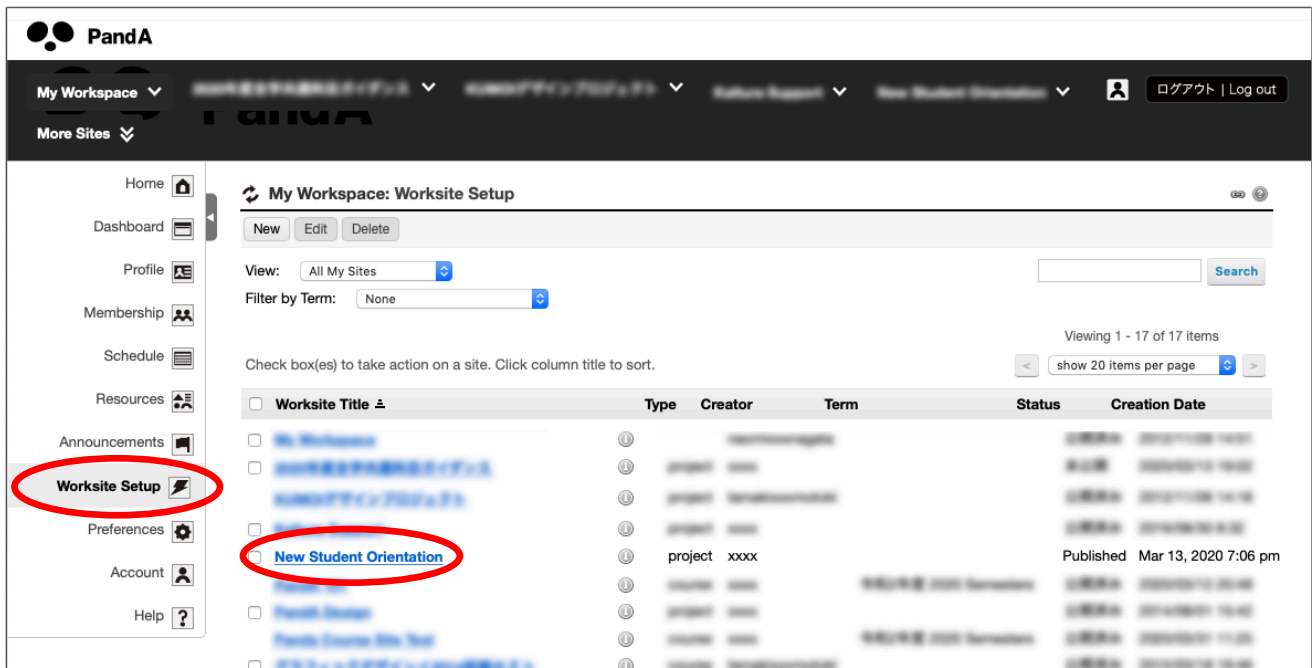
PandA

My Workspace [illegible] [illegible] Kaltura Support New Student Orientation ログアウト | Log out

More Sites

Home

Dashboard

Profile

Membership

Schedule

Resources

Announcements

Worksite Setup

Preferences

Account

Help

My Workspace: Worksite Setup

New Edit Delete

View: All My Sites

Filter by Term: None

Search

Viewing 1 - 17 of 17 items

Check box(es) to take action on a site. Click column title to sort.

show 20 items per page

| Worksite Title | Type | Creator | Term | Status | Creation Date |
|---|---|---|---|---|---|
| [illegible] | | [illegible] | | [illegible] | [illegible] |
| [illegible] | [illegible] | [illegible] | | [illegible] | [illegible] |
| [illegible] | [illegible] | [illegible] | | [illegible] | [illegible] |
| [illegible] | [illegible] | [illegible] | | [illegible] | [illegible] |
| New Student Orientation | project | xxxx | | Published | Mar 13, 2020 7:06 pm |
| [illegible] | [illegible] | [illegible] | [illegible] | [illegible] | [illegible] |
| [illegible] | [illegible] | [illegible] | | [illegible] | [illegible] |
| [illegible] | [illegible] | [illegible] | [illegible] | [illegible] | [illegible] |
| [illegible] | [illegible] | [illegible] | | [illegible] | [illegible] |